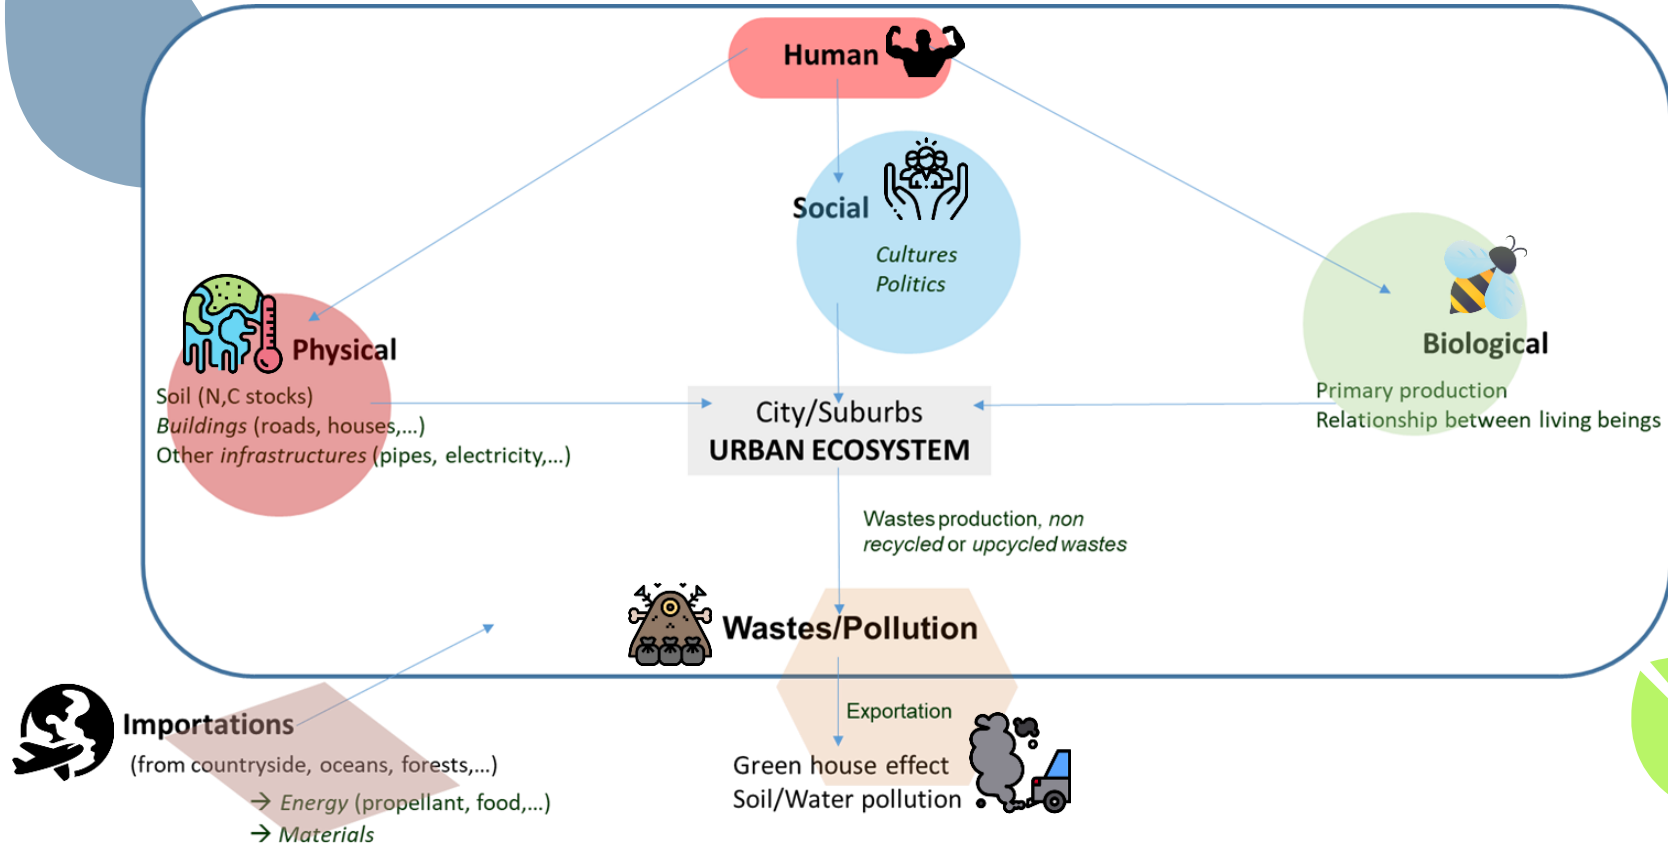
Human

Social

Cultures
Politics

Physical

Soil (N,C stocks)
*Buildings* (roads, houses,...)
Other *infrastructures* (pipes, electricity,...)

Biological

Primary production
Relationship between living beings

City/Suburbs
URBAN ECOSYSTEM

Wastes production, *non recycled* or *upcycled wastes*

Wastes/Pollution

Exportation

Green house effect
Soil/Water pollution

Importations
(from countryside, oceans, forests,...)
→ *Energy* (propellant, food,...)
→ *Materials*